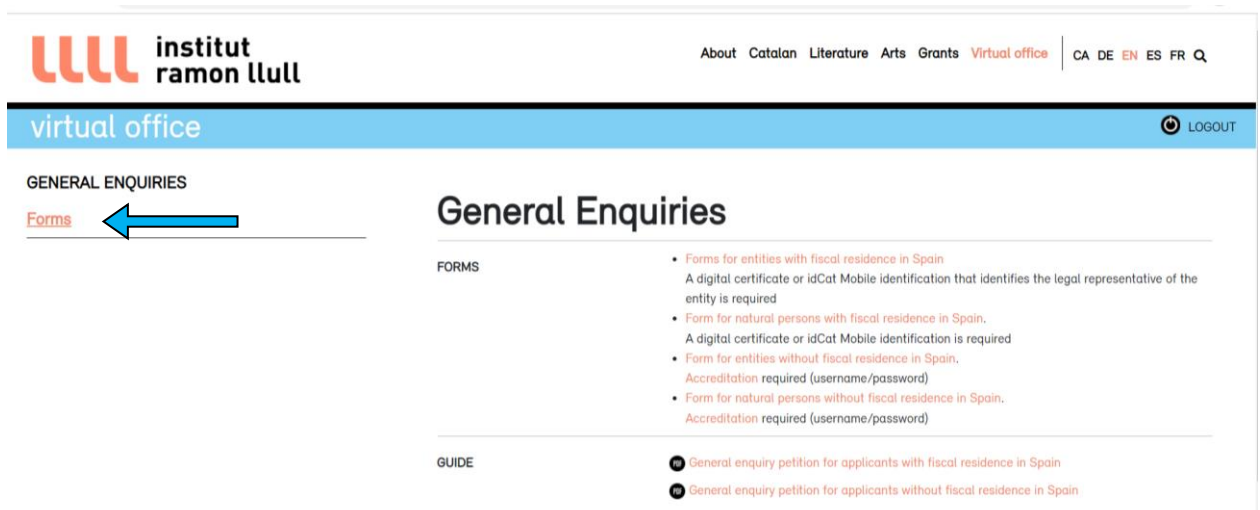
LLLL institut ramon llull

About Catalan Literature Arts Grants Virtual office CA DE EN ES FR

virtual office

LOGOUT

GENERAL ENQUIRIES

Forms

General Enquiries

FORMS

- Forms for entities with fiscal residence in Spain
A digital certificate or idCat Mobile identification that identifies the legal representative of the entity is required
- Form for natural persons with fiscal residence in Spain.
A digital certificate or idCat Mobile identification is required
- Form for entities without fiscal residence in Spain.
Accreditation required (username/password)
- Form for natural persons without fiscal residence in Spain.
Accreditation required (username/password)

GUIDE

PDF General enquiry petition for applicants with fiscal residence in Spain

PDF General enquiry petition for applicants without fiscal residence in Spain